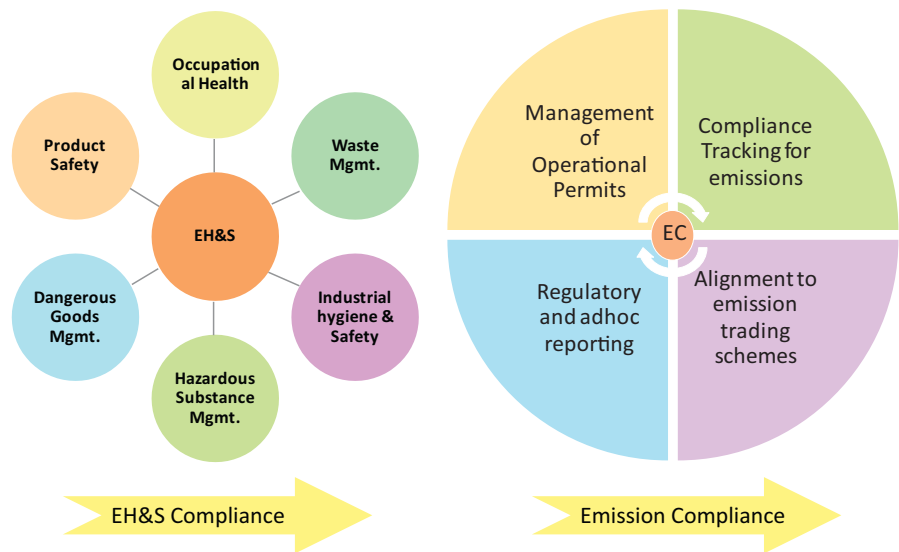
Occupational Health

Product Safety

Waste Mgmt.

EH&S

Dangerous Goods Mgmt.

Industrial hygiene & Safety

Hazardous Substance Mgmt.

EH&S Compliance

Management of Operational Permits

Compliance Tracking for emissions

EC

Regulatory and adhoc reporting

Alignment to emission trading schemes

Emission Compliance